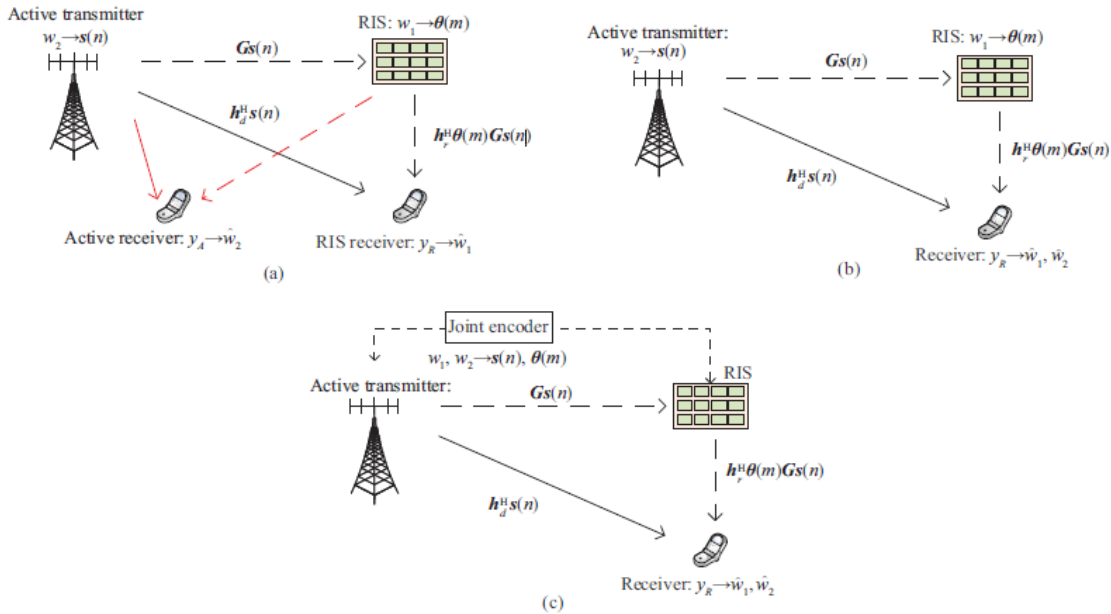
Active transmitter
$w_2 \rightarrow \boldsymbol{s}(n)$
$\boldsymbol{G}\boldsymbol{s}(n)$
RIS: $w_1 \rightarrow \boldsymbol{\theta}(m)$
$\boldsymbol{h}_d^{\mathrm{H}}\boldsymbol{s}(n)$
$\boldsymbol{h}_r^{\mathrm{H}}\boldsymbol{\theta}(m)\boldsymbol{G}\boldsymbol{s}(n)$
Active receiver: $y_A \rightarrow \hat{w}_2$
RIS receiver: $y_R \rightarrow \hat{w}_1$
(a)

Active transmitter:
$w_2 \rightarrow \boldsymbol{s}(n)$
$\boldsymbol{G}\boldsymbol{s}(n)$
RIS: $w_1 \rightarrow \boldsymbol{\theta}(m)$
$\boldsymbol{h}_r^{\mathrm{H}}\boldsymbol{\theta}(m)\boldsymbol{G}\boldsymbol{s}(n)$
$\boldsymbol{h}_d^{\mathrm{H}}\boldsymbol{s}(n)$
Receiver: $y_R \rightarrow \hat{w}_1, \hat{w}_2$
(b)

Joint encoder
$w_1, w_2 \rightarrow \boldsymbol{s}(n), \boldsymbol{\theta}(m)$
Active transmitter:
$\boldsymbol{G}\boldsymbol{s}(n)$
RIS
$\boldsymbol{h}_r^{\mathrm{H}}\boldsymbol{\theta}(m)\boldsymbol{G}\boldsymbol{s}(n)$
$\boldsymbol{h}_d^{\mathrm{H}}\boldsymbol{s}(n)$
Receiver: $y_R \rightarrow \hat{w}_1, \hat{w}_2$
(c)